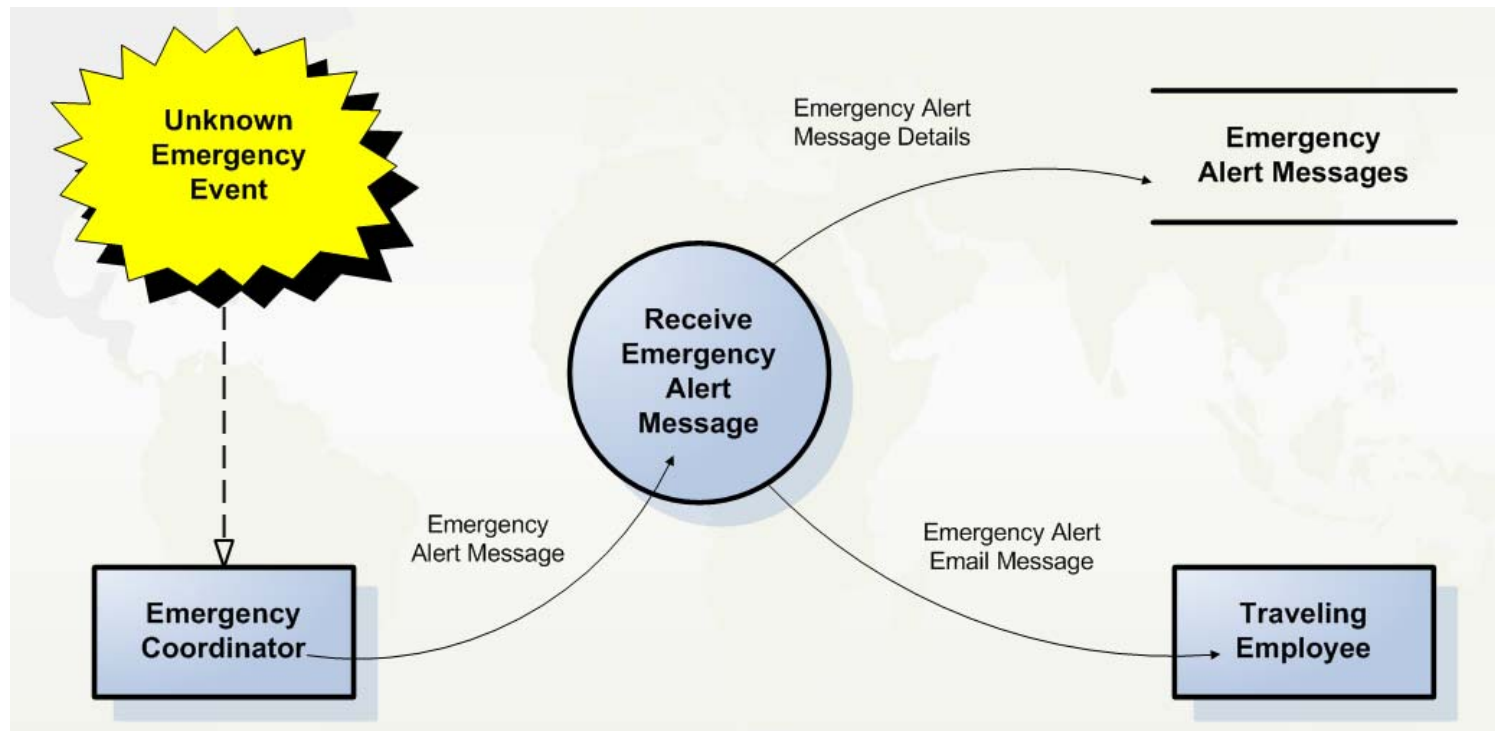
Unknown Emergency Event

Emergency Alert Message Details

Emergency Alert Messages

Receive Emergency Alert Message

Emergency Alert Message

Emergency Alert Email Message

Emergency Coordinator

Traveling Employee